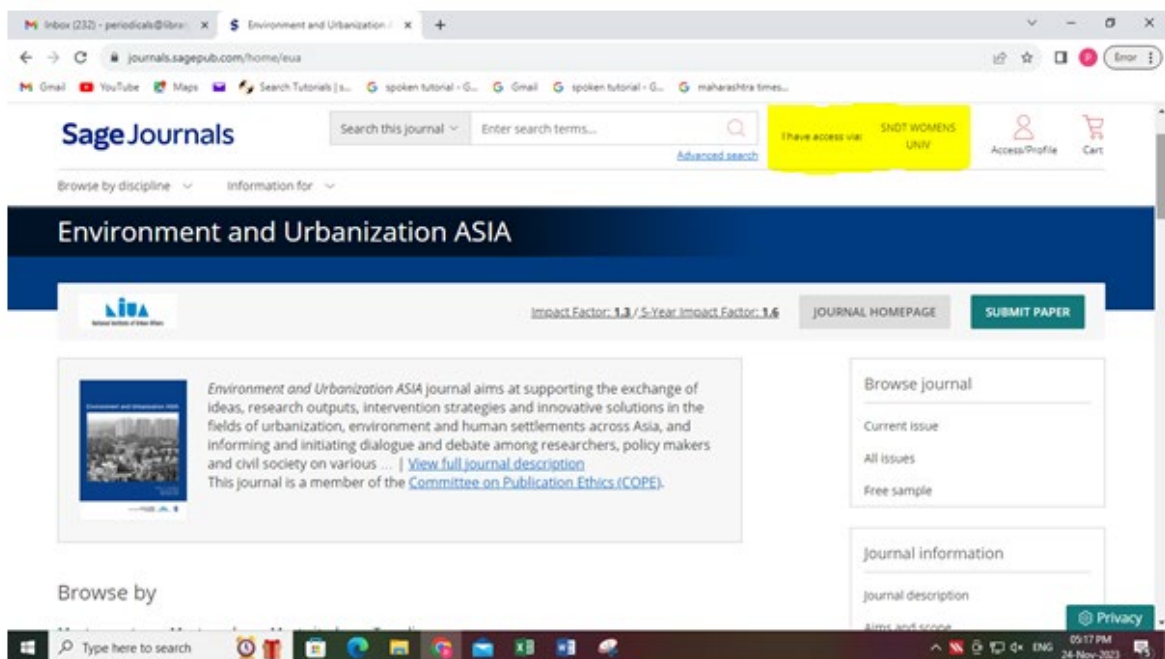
M Inbox (232) - periodicals@libra... × $ Environment and Urbanization ... × +

journals.sagepub.com/home/eua

Error

M Gmail YouTube Maps Search Tutorials | s... G spoken tutorial - G... G Gmail G spoken tutorial - G... G maharashtra times...

Sage Journals

Search this journal

Enter search terms...

Advanced search

I have access via: SNDT WOMENS UNIV

Access/Profile

Cart

Browse by discipline

Information for

Environment and Urbanization ASIA

NIUA

Impact Factor: 1.3 / 5-Year Impact Factor: 1.6

JOURNAL HOMEPAGE

SUBMIT PAPER

Environment and Urbanization ASIA journal aims at supporting the exchange of ideas, research outputs, intervention strategies and innovative solutions in the fields of urbanization, environment and human settlements across Asia, and informing and initiating dialogue and debate among researchers, policy makers and civil society on various ... | View full journal description
This journal is a member of the Committee on Publication Ethics (COPE).

Browse journal

Current issue

All issues

Free sample

Journal information

Journal description

Aims and scope

Browse by

Privacy

Type here to search

ENG 05:17 PM 24-Nov-2023